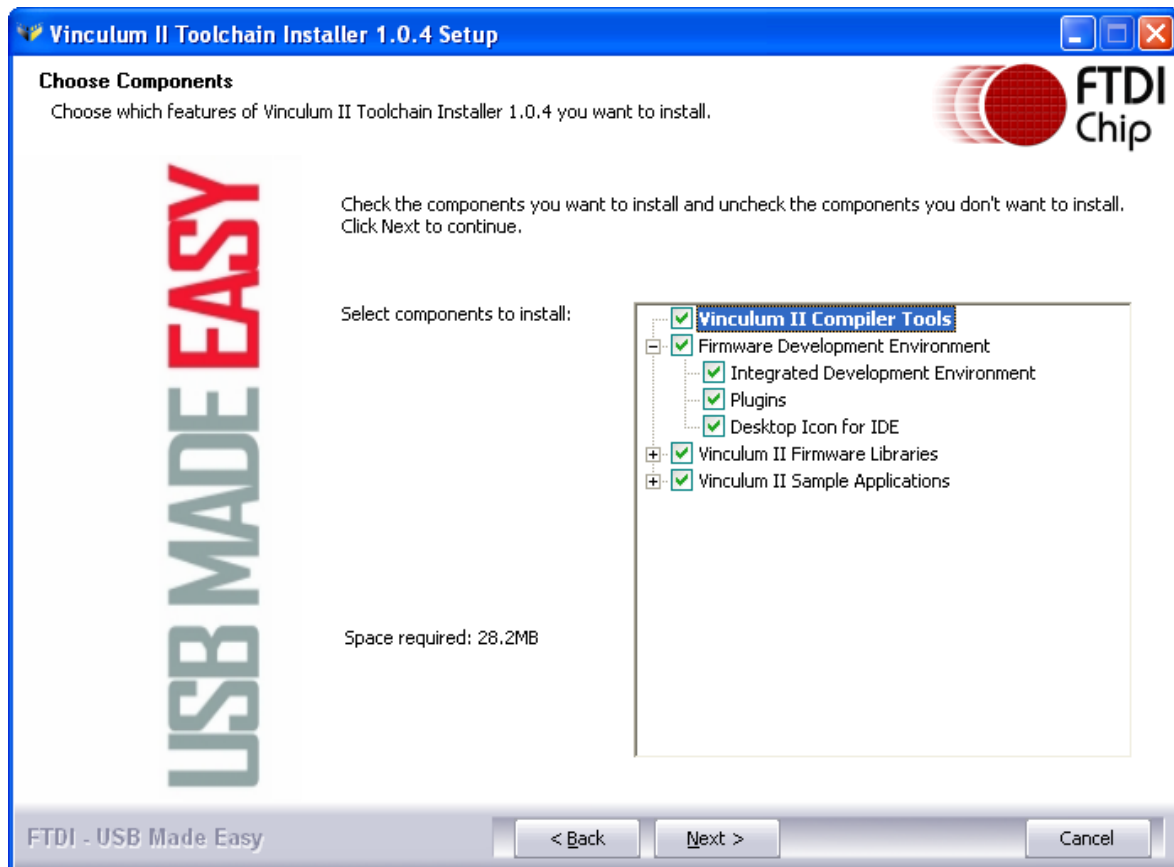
Vinculum II Toolchain Installer 1.0.4 Setup

Choose Components

Choose which features of Vinculum II Toolchain Installer 1.0.4 you want to install.

FTDI Chip

USB MADE EASY

Check the components you want to install and uncheck the components you don't want to install. Click Next to continue.

Select components to install:

Vinculum II Compiler Tools
Firmware Development Environment
Integrated Development Environment
Plugins
Desktop Icon for IDE
Vinculum II Firmware Libraries
Vinculum II Sample Applications

Space required: 28.2MB

FTDI - USB Made Easy

< Back

Next >

Cancel